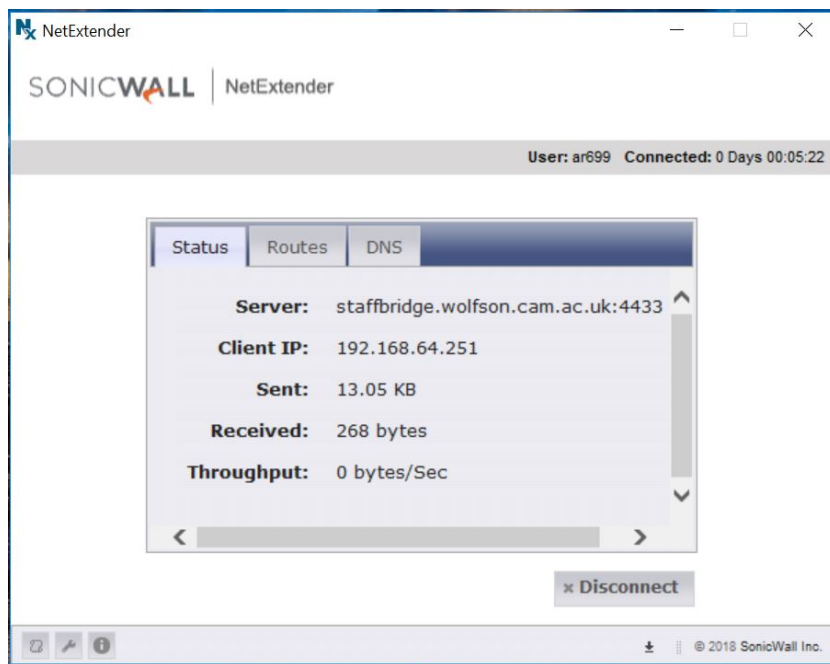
NetExtender

SONICWALL | NetExtender

User: ar699 Connected: 0 Days 00:05:22

Status | Routes | DNS

| | |
|---|---|
| Server: | staffbridge.wolfson.cam.ac.uk:4433 |
| Client IP: | 192.168.64.251 |
| Sent: | 13.05 KB |
| Received: | 268 bytes |
| Throughput: | 0 bytes/Sec |

× Disconnect

© 2018 SonicWall Inc.